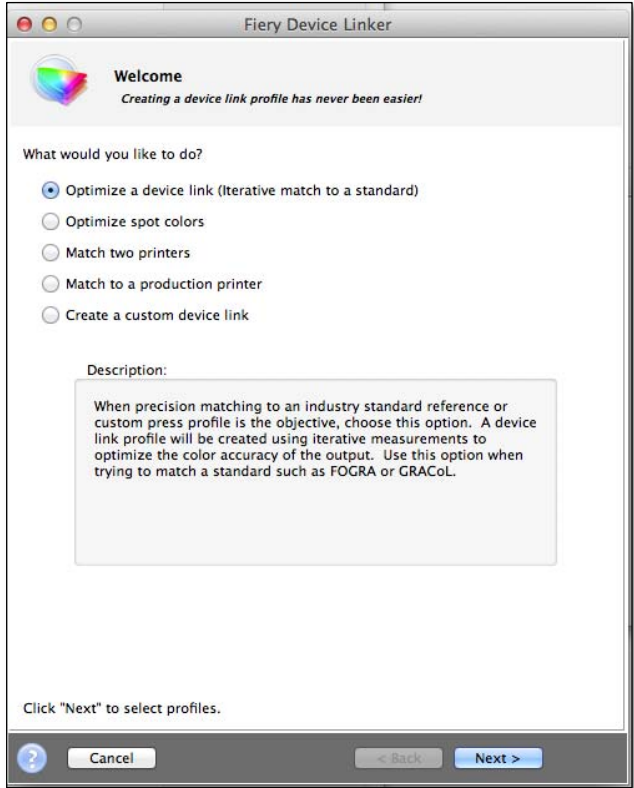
Fiery Device Linker

Welcome
Creating a device link profile has never been easier!

What would you like to do?

Optimize a device link (Iterative match to a standard)

Optimize spot colors

Match two printers

Match to a production printer

Create a custom device link

Description:

When precision matching to an industry standard reference or custom press profile is the objective, choose this option. A device link profile will be created using iterative measurements to optimize the color accuracy of the output. Use this option when trying to match a standard such as FOGRA or GRACoL.

Click "Next" to select profiles.

?

Cancel

< Back

Next >